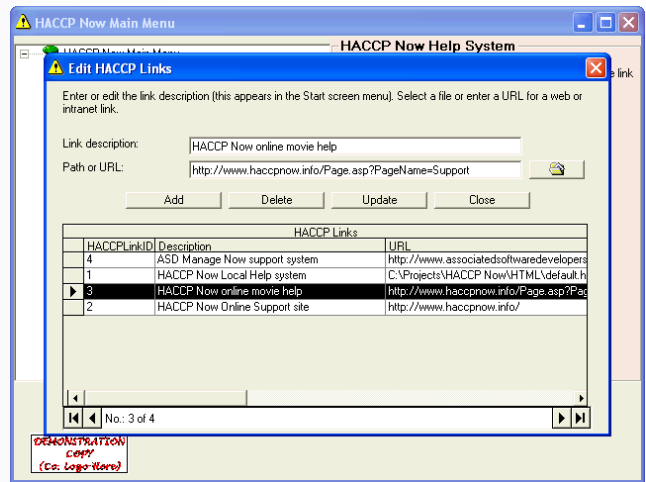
HACCP Now Main Menu

HACCP Now Main Menu

HACCP Now Help System

e link

Edit HACCP Links

Enter or edit the link description (this appears in the Start screen menu). Select a file or enter a URL for a web or intranet link.

Link description: HACCP Now online movie help

Path or URL: http://www.haccpnow.info/Page.asp?PageName=Support

Add Delete Update Close

HACCP Links

| HACCPLinkID | Description | URL |
|---|---|---|
| 4 | ASD Manage Now support system | http://www.associatedsoftwaredevelopers |
| 1 | HACCP Now Local Help system | C:\Projects\HACCP Now\HTML\default.h |
| 3 | HACCP Now online movie help | http://www.haccpnow.info/Page.asp?Pag |
| 2 | HACCP Now Online Support site | http://www.haccpnow.info/ |

No.: 3 of 4

DEMONSTRATION COPY (Co. Logo Here)